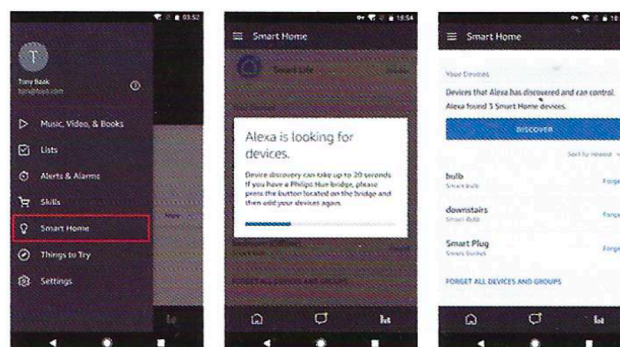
03:52

T

Tony Baak
tony@tuya.com

Music, Video, & Books

Lists

Alerts & Alarms

Skills

Smart Home

Things to Try

Settings

18:54

Smart Home

Smart Life

Alexa is looking for devices.

Device discovery can take up to 20 seconds. If you have a Philips Hue bridge, please press the button located on the bridge and then add your devices again.

Smart Home

Your Devices

Devices that Alexa has discovered and can control.

Alexa found 3 Smart Home devices.

DISCOVER

Sort by newest

bulb
Smart bulb

Forget

downstairs
Smart Bulb

Forget

Smart Plug
Smart Socket

Forget

FORGET ALL DEVICES AND GROUPS